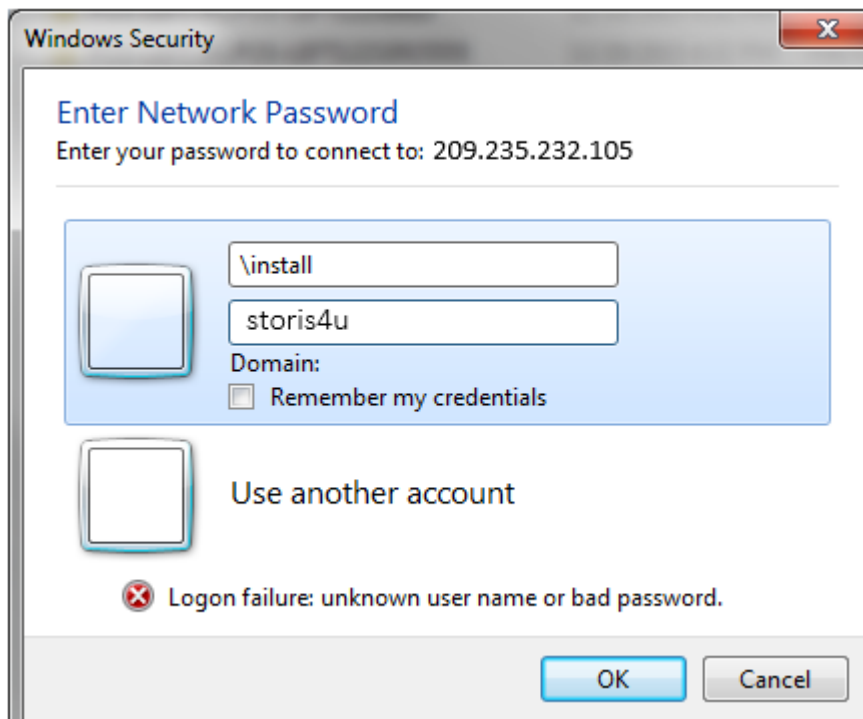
Windows Security

Enter Network Password
Enter your password to connect to: 209.235.232.105

\install
storis4u
Domain:
Remember my credentials

Use another account

Logon failure: unknown user name or bad password.

OK
Cancel